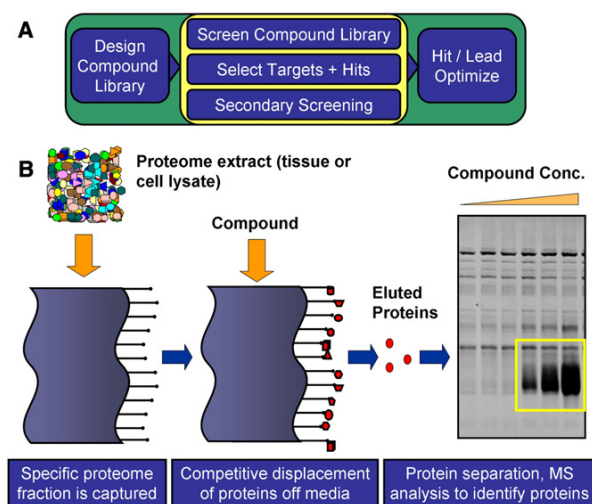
A

Design Compound Library

Screen Compound Library

Select Targets + Hits

Secondary Screening

Hit / Lead Optimize

B

Proteome extract (tissue or cell lysate)

Compound

Eluted Proteins

Compound Conc.

Specific proteome fraction is captured

Competitive displacement of proteins off media

Protein separation, MS analysis to identify proteins